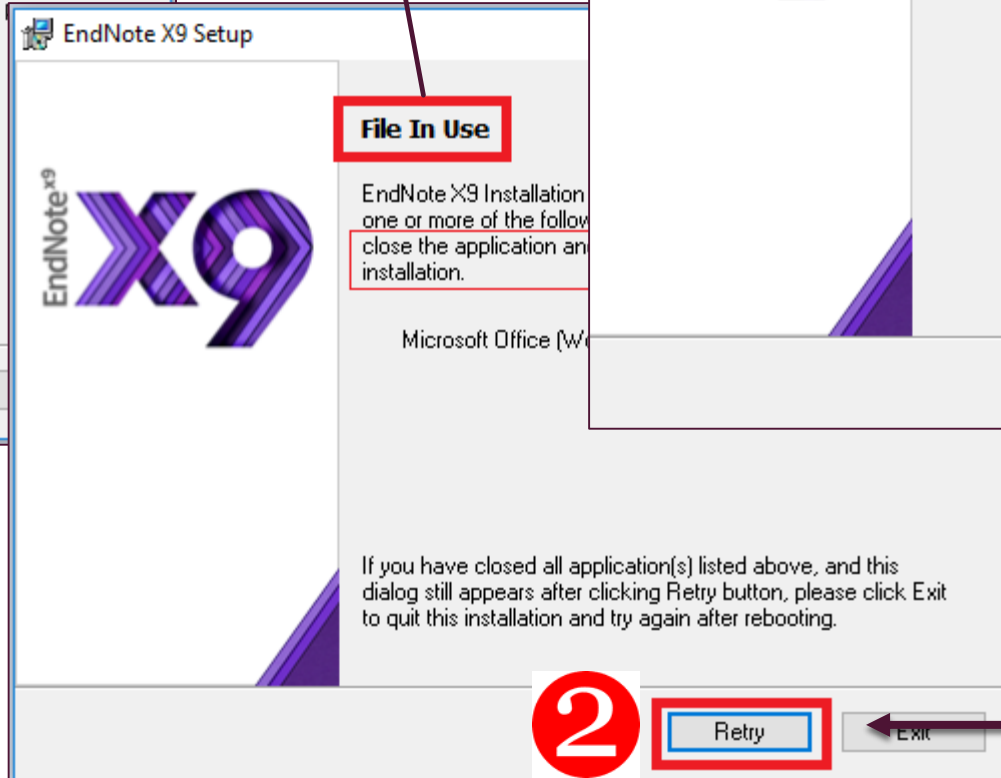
EndNote X9 Setup

EndNote X9

File In Use

EndNote X9 Installation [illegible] one or more of the follow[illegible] close the application an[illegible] installation.

Microsoft Office (W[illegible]

If you have closed all application(s) listed above, and this dialog still appears after clicking Retry button, please click Exit to quit this installation and try again after rebooting.

2

Retry

Exit